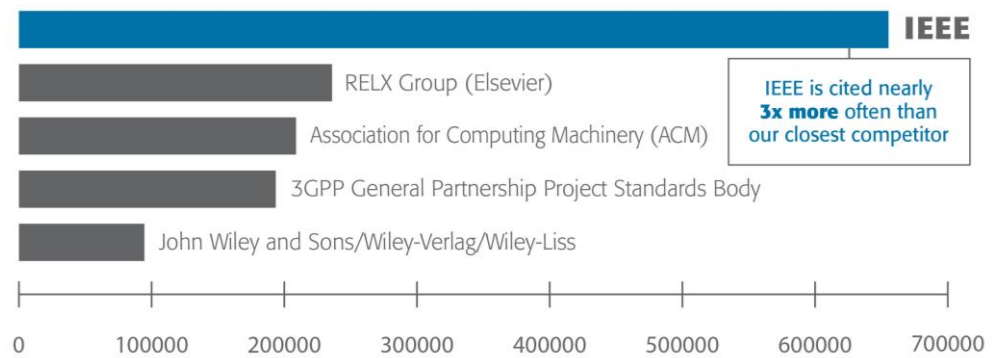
IEEE

RELX Group (Elsevier)

Association for Computing Machinery (ACM)

3GPP General Partnership Project Standards Body

John Wiley and Sons/Wiley-Verlag/Wiley-Liss

IEEE is cited nearly **3x more** often than our closest competitor

0 100000 200000 300000 400000 500000 600000 700000